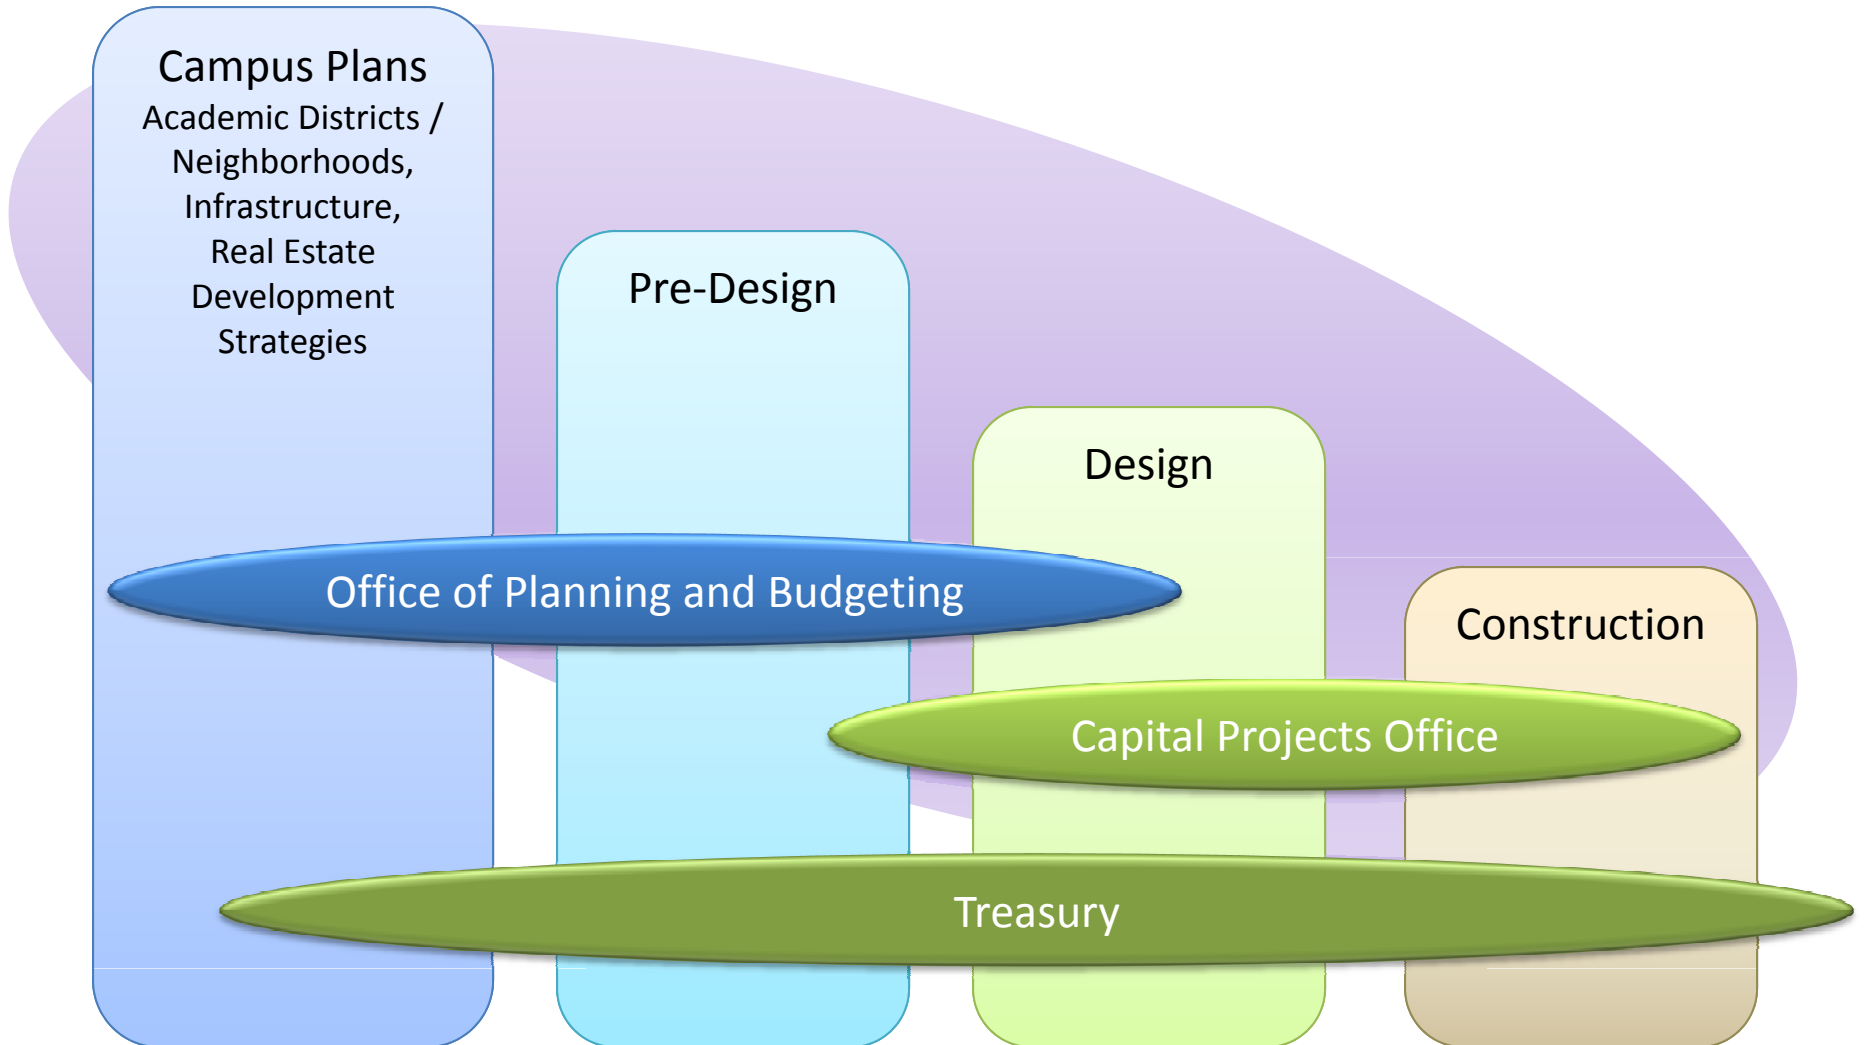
Campus Plans
Academic Districts / Neighborhoods, Infrastructure, Real Estate Development Strategies

Pre-Design

Design

Construction

Office of Planning and Budgeting

Capital Projects Office

Treasury